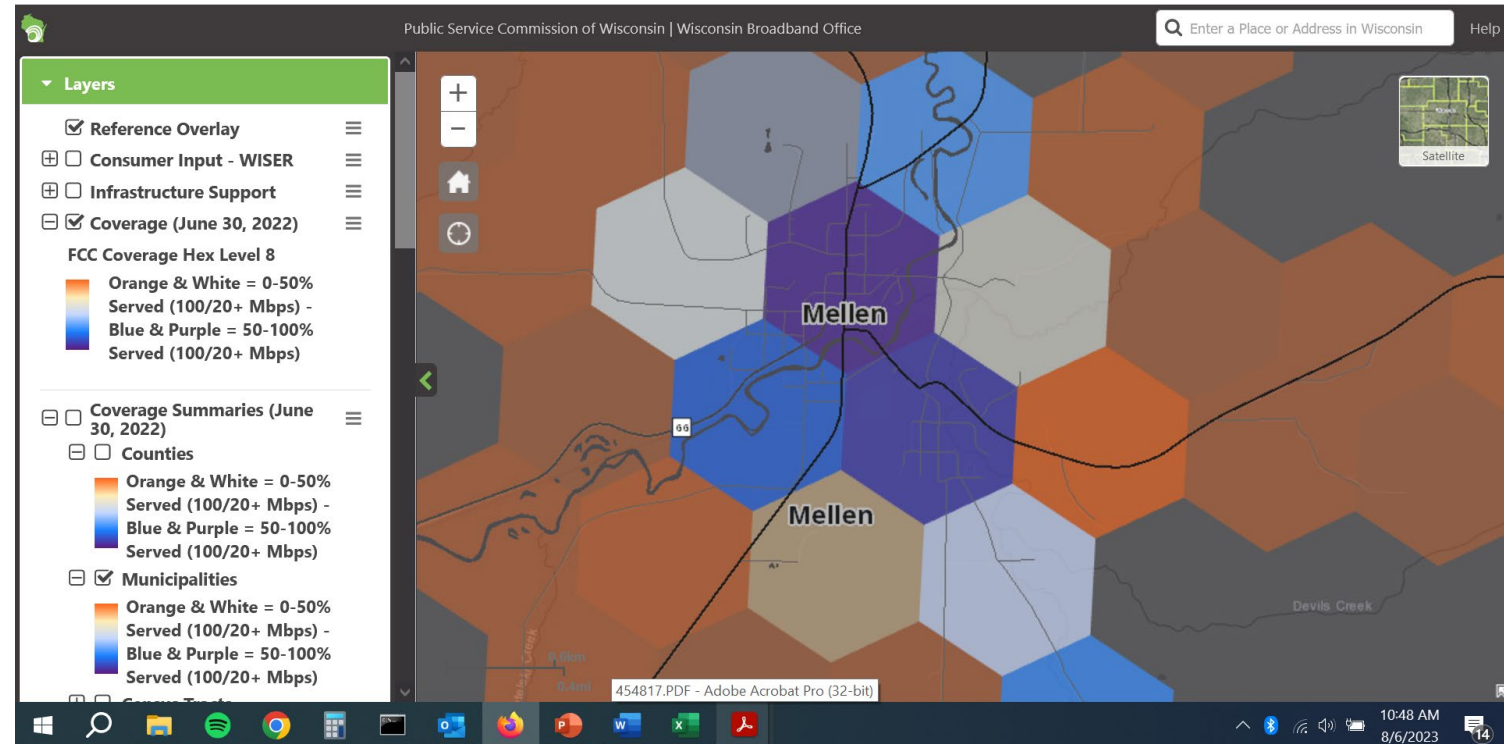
Public Service Commission of Wisconsin | Wisconsin Broadband Office

Enter a Place or Address in Wisconsin

Help

Layers

Reference Overlay

Consumer Input - WISER

Infrastructure Support

Coverage (June 30, 2022)

FCC Coverage Hex Level 8

Orange & White = 0-50% Served (100/20+ Mbps) - Blue & Purple = 50-100% Served (100/20+ Mbps)

Coverage Summaries (June 30, 2022)

Counties

Orange & White = 0-50% Served (100/20+ Mbps) - Blue & Purple = 50-100% Served (100/20+ Mbps)

Municipalities

Orange & White = 0-50% Served (100/20+ Mbps) - Blue & Purple = 50-100% Served (100/20+ Mbps)

Satellite

Mellen

Mellen

Devils Creek

13

0.6km

0.4mi

454817.PDF - Adobe Acrobat Pro (32-bit)

10:48 AM
8/6/2023

14